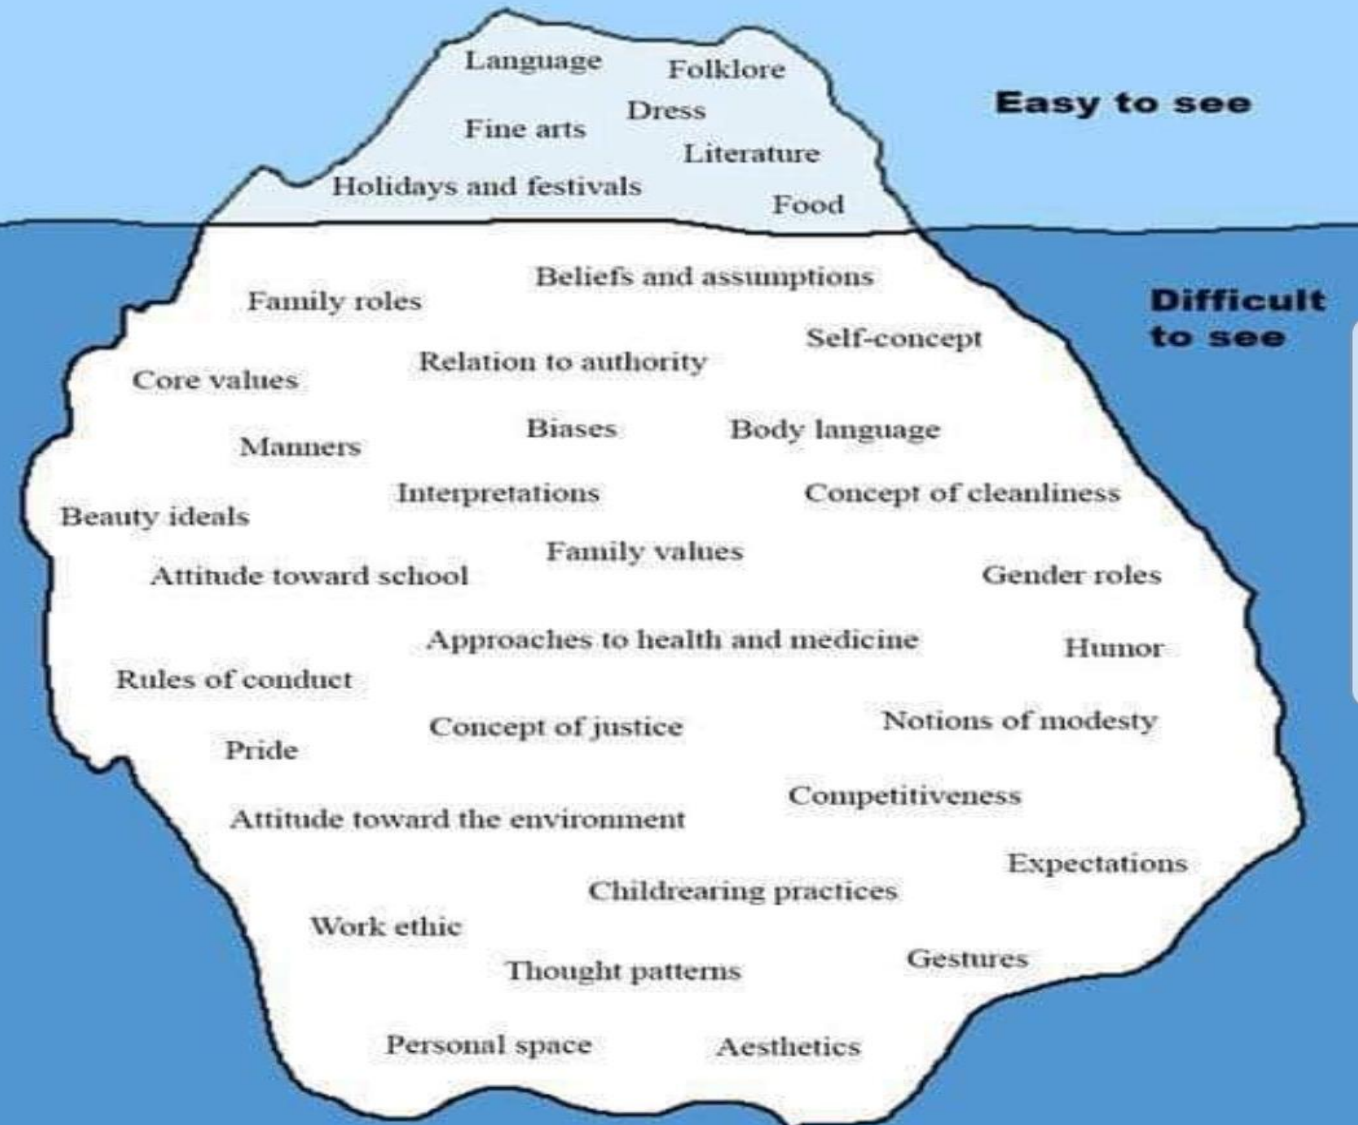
Language
Folklore
Dress
Fine arts
Literature
Holidays and festivals
Food

Easy to see

Beliefs and assumptions
Family roles
Self-concept
Relation to authority
Core values
Biases
Body language
Manners
Interpretations
Concept of cleanliness
Beauty ideals
Family values
Attitude toward school
Gender roles
Approaches to health and medicine
Humor
Rules of conduct
Concept of justice
Notions of modesty
Pride
Competitiveness
Attitude toward the environment
Expectations
Childrearing practices
Work ethic
Gestures
Thought patterns
Personal space
Aesthetics

Difficult to see